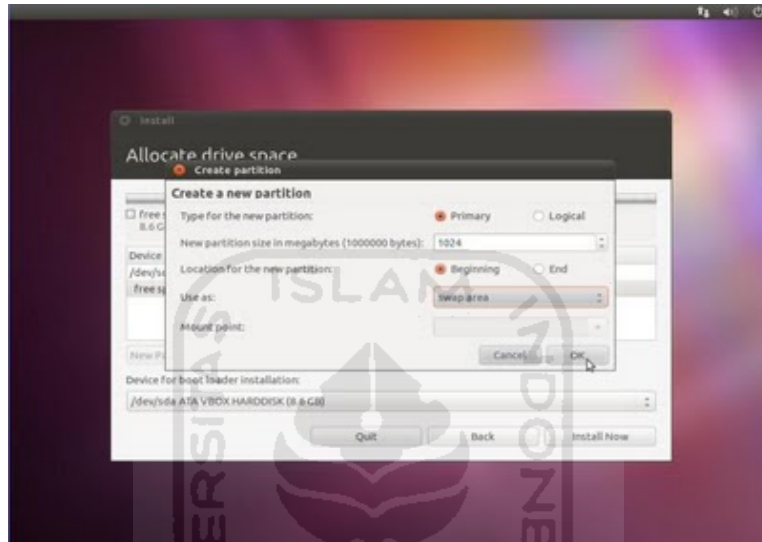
Install

Allocate drive space

Create partition

Create a new partition

Type for the new partition:

Primary

Logical

New partition size in megabytes (1000000 bytes):

1024

Location for the new partition:

Beginning

End

Use as:

swap area

Mount point:

Cancel

OK

Free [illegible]
8.6 G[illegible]

Device

/dev/s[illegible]

free s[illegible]

New P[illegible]

Device for boot loader installation:

/dev/sda ATA VBOX HARDDISK (8.6 GB)

Quit

Back

Install Now

ISLAM